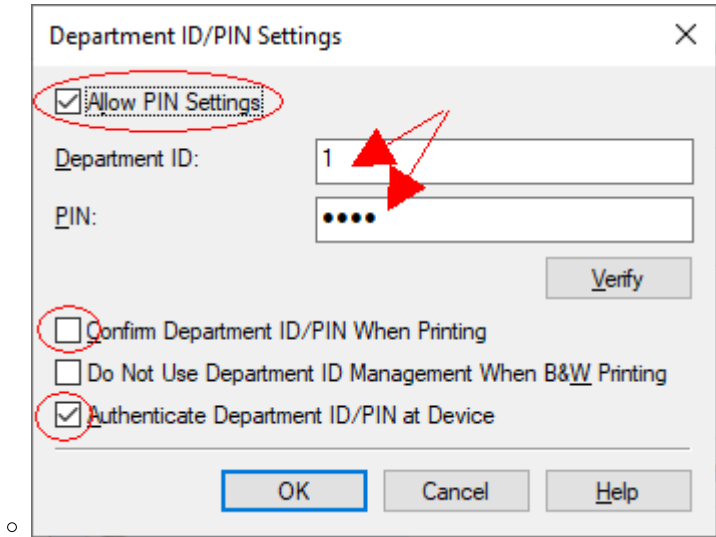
Department ID/PIN Settings

Allow PIN Settings

Department ID: 1

PIN: ••••

Verify

Confirm Department ID/PIN When Printing

Do Not Use Department ID Management When B&W Printing

Authenticate Department ID/PIN at Device

OK Cancel Help

○